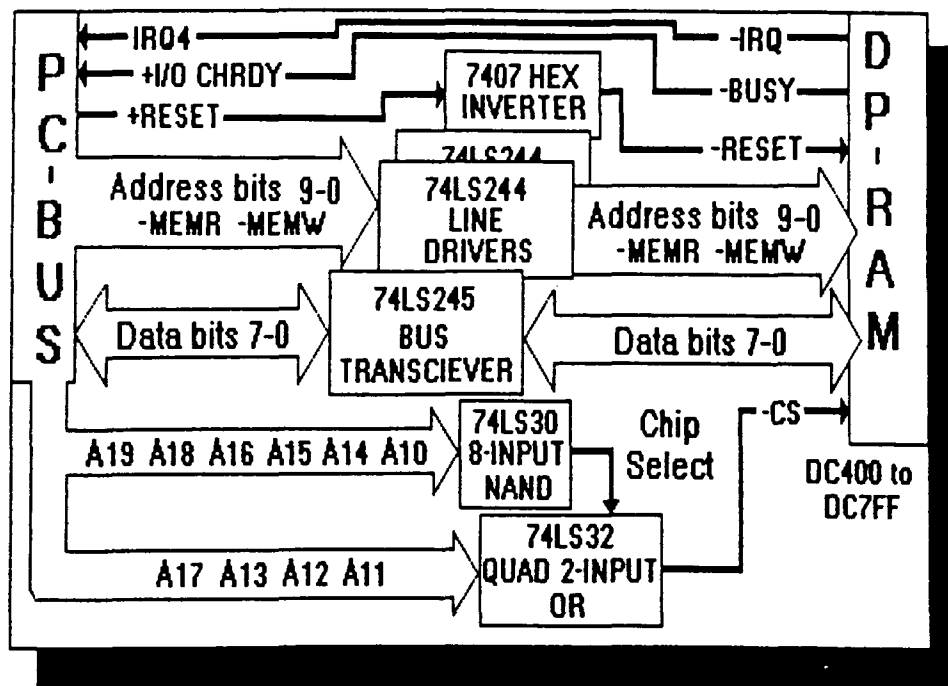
P
C
-
B
U
S

IRQ4
+I/O CHRDY
+RESET

7407 HEX INVERTER

-IRQ
-BUSY
-RESET

D
P
-
R
A
M

74LS244

Address bits 9-0
-MEMR -MEMW

74LS244
LINE
DRIVERS

Address bits 9-0
-MEMR -MEMW

Data bits 7-0

74LS245
BUS
TRANSCIEVER

Data bits 7-0

A19 A18 A16 A15 A14 A10

74LS30
8-INPUT
NAND

Chip
Select

-CS

DC400 to
DC7FF

A17 A13 A12 A11

74LS32
QUAD 2-INPUT
OR